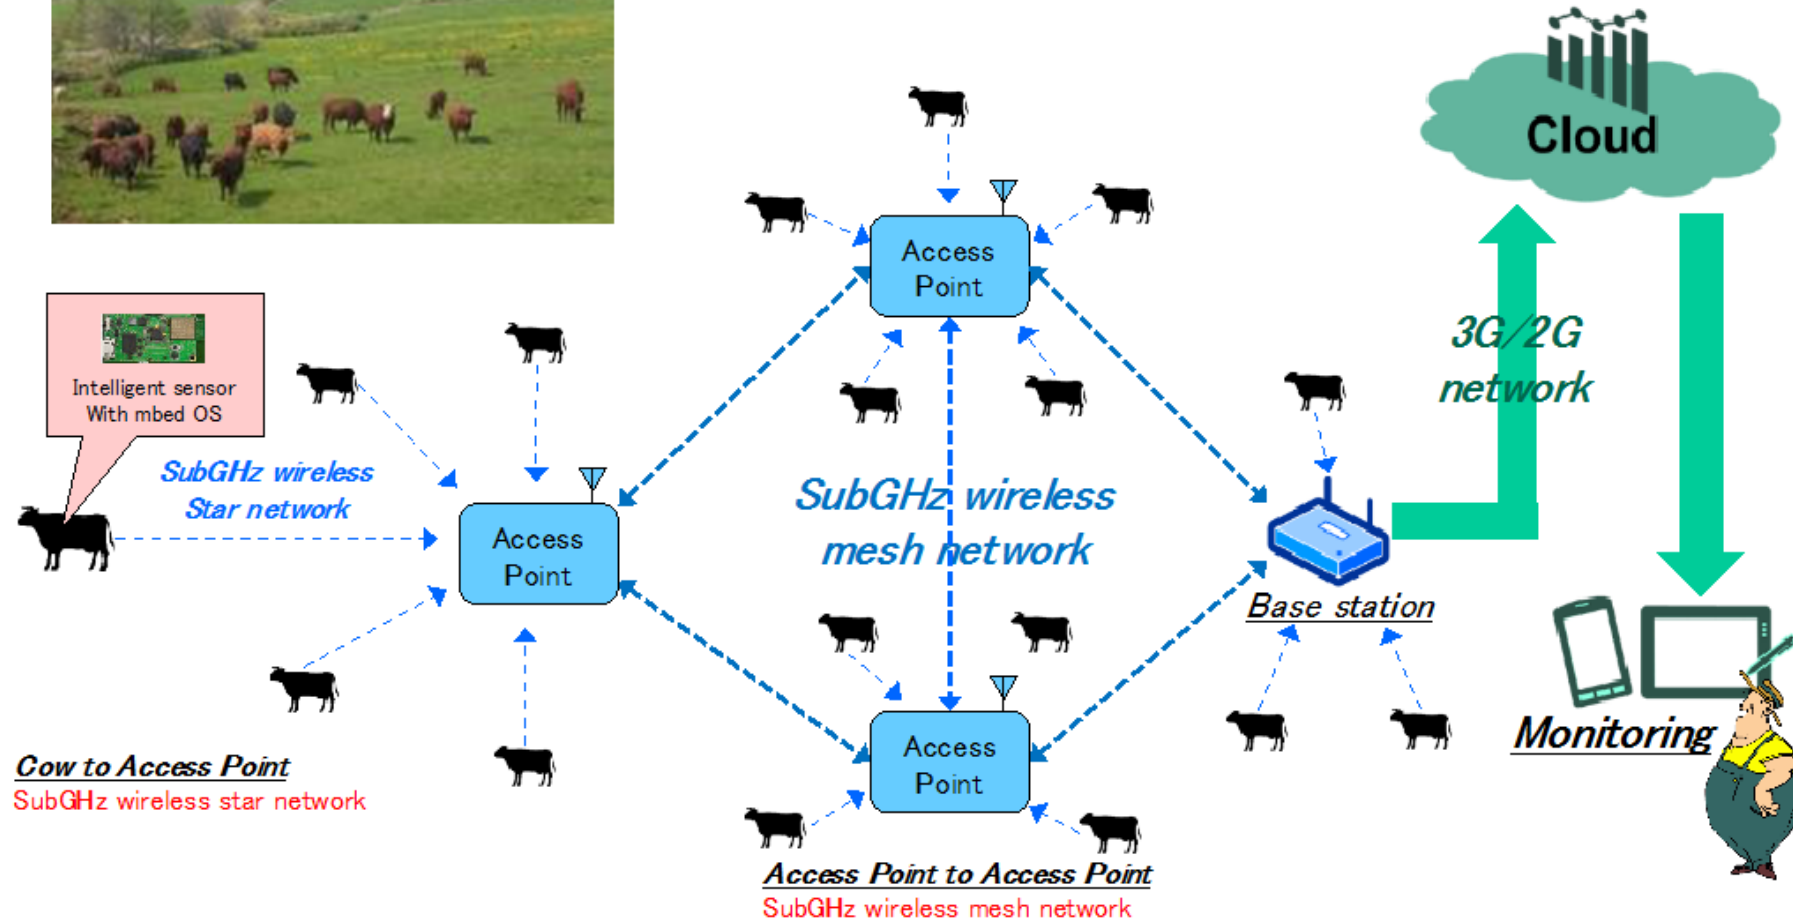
Cloud

3G/2G network

Access Point

Intelligent sensor With mbed OS

SubGHz wireless Star network

Access Point

SubGHz wireless mesh network

Base station

Monitoring

Access Point

Cow to Access Point
SubGHz wireless star network

Access Point to Access Point
SubGHz wireless mesh network